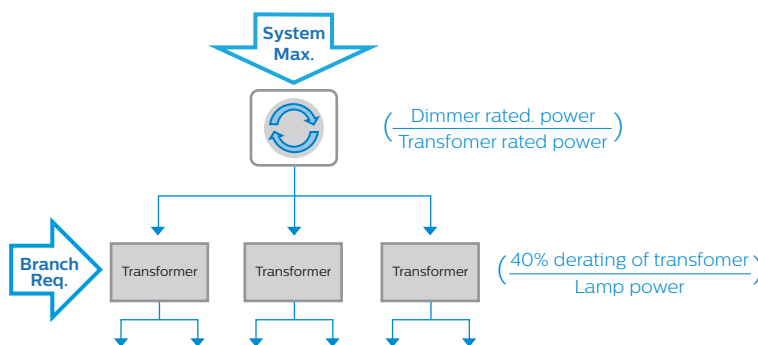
System Max.

$\left(\frac{\text{Dimmer rated. power}}{\text{Transfomer rated power}}\right)$

Branch Req.

Transformer

Transformer

Transformer

$\left(\frac{\text{40\% derating of transfomer}}{\text{Lamp power}}\right)$